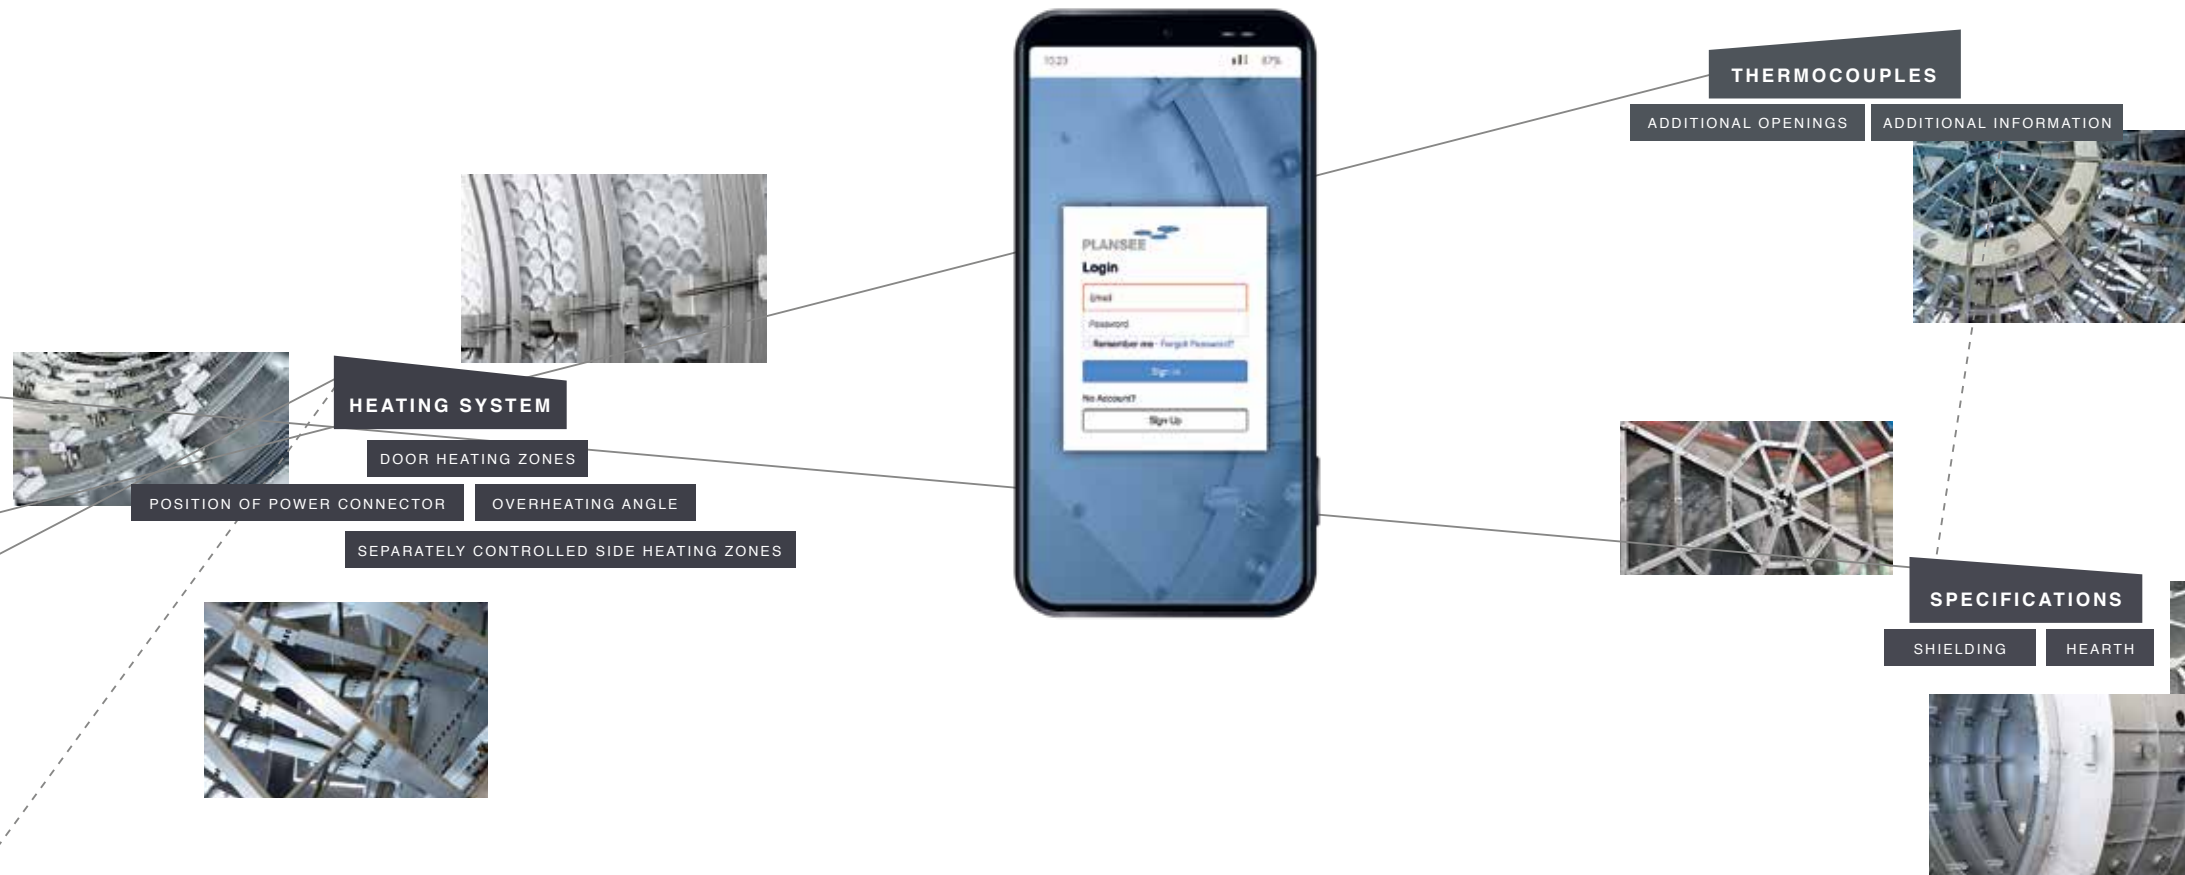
THERMOCOUPLES

ADDITIONAL OPENINGS

ADDITIONAL INFORMATION

10:23

87%

PLANSEE

Login

Email

Password

Remember me · Forgot Password?

Sign in

No Account?

Sign Up

HEATING SYSTEM

DOOR HEATING ZONES

POSITION OF POWER CONNECTOR

OVERHEATING ANGLE

SEPARATELY CONTROLLED SIDE HEATING ZONES

SPECIFICATIONS

SHIELDING

HEARTH